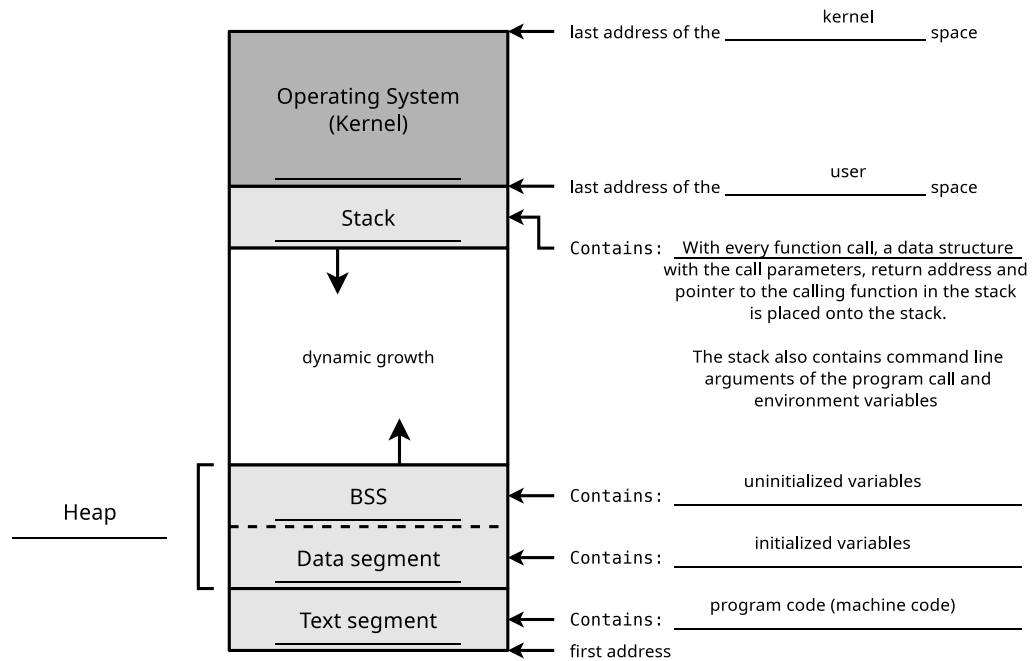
last address of the kernel space

Operating System (Kernel)

last address of the user space

Stack

Contains: With every function call, a data structure with the call parameters, return address and pointer to the calling function in the stack is placed onto the stack.

The stack also contains command line arguments of the program call and environment variables

dynamic growth

Heap

BSS

Contains: uninitialized variables

Data segment

Contains: initialized variables

Text segment

Contains: program code (machine code)

first address